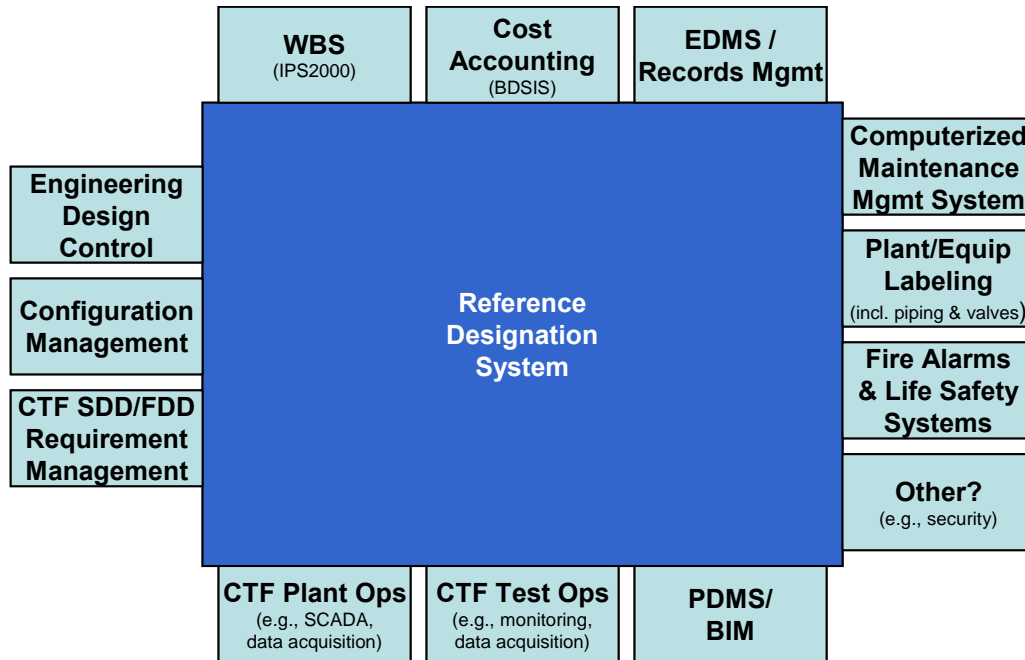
WBS
(IPS2000)

Cost Accounting
(BDSIS)

EDMS / Records Mgmt

Engineering Design Control

Configuration Management

CTF SDD/FDD Requirement Management

Reference Designation System

Computerized Maintenance Mgmt System

Plant/Equip Labeling
(incl. piping & valves)

Fire Alarms & Life Safety Systems

Other?
(e.g., security)

CTF Plant Ops
(e.g., SCADA, data acquisition)

CTF Test Ops
(e.g., monitoring, data acquisition)

PDMS/ BIM